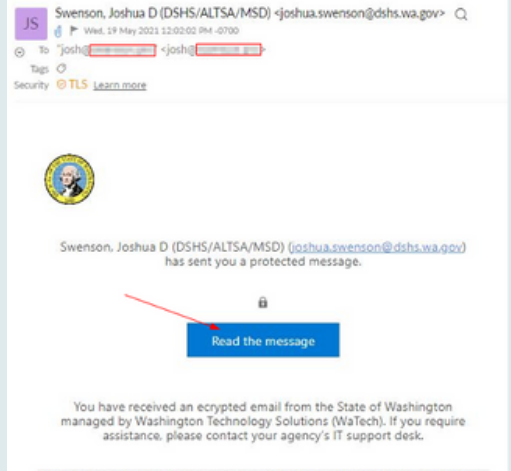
JS Swenson, Joshua D (DSHS/ALTSA/MSD) <joshua.swenson@dshs.wa.gov>

Wed, 19 May 2021 12:02:02 PM -0700

To "josh@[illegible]" <josh@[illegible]>

Tags

Security TLS Learn more

Swenson, Joshua D (DSHS/ALTSA/MSD) (joshua.swenson@dshs.wa.gov) has sent you a protected message.

Read the message

You have received an ecrypted email from the State of Washington managed by Washington Technology Solutions (WaTech). If you require assistance, please contact your agency's IT support desk.